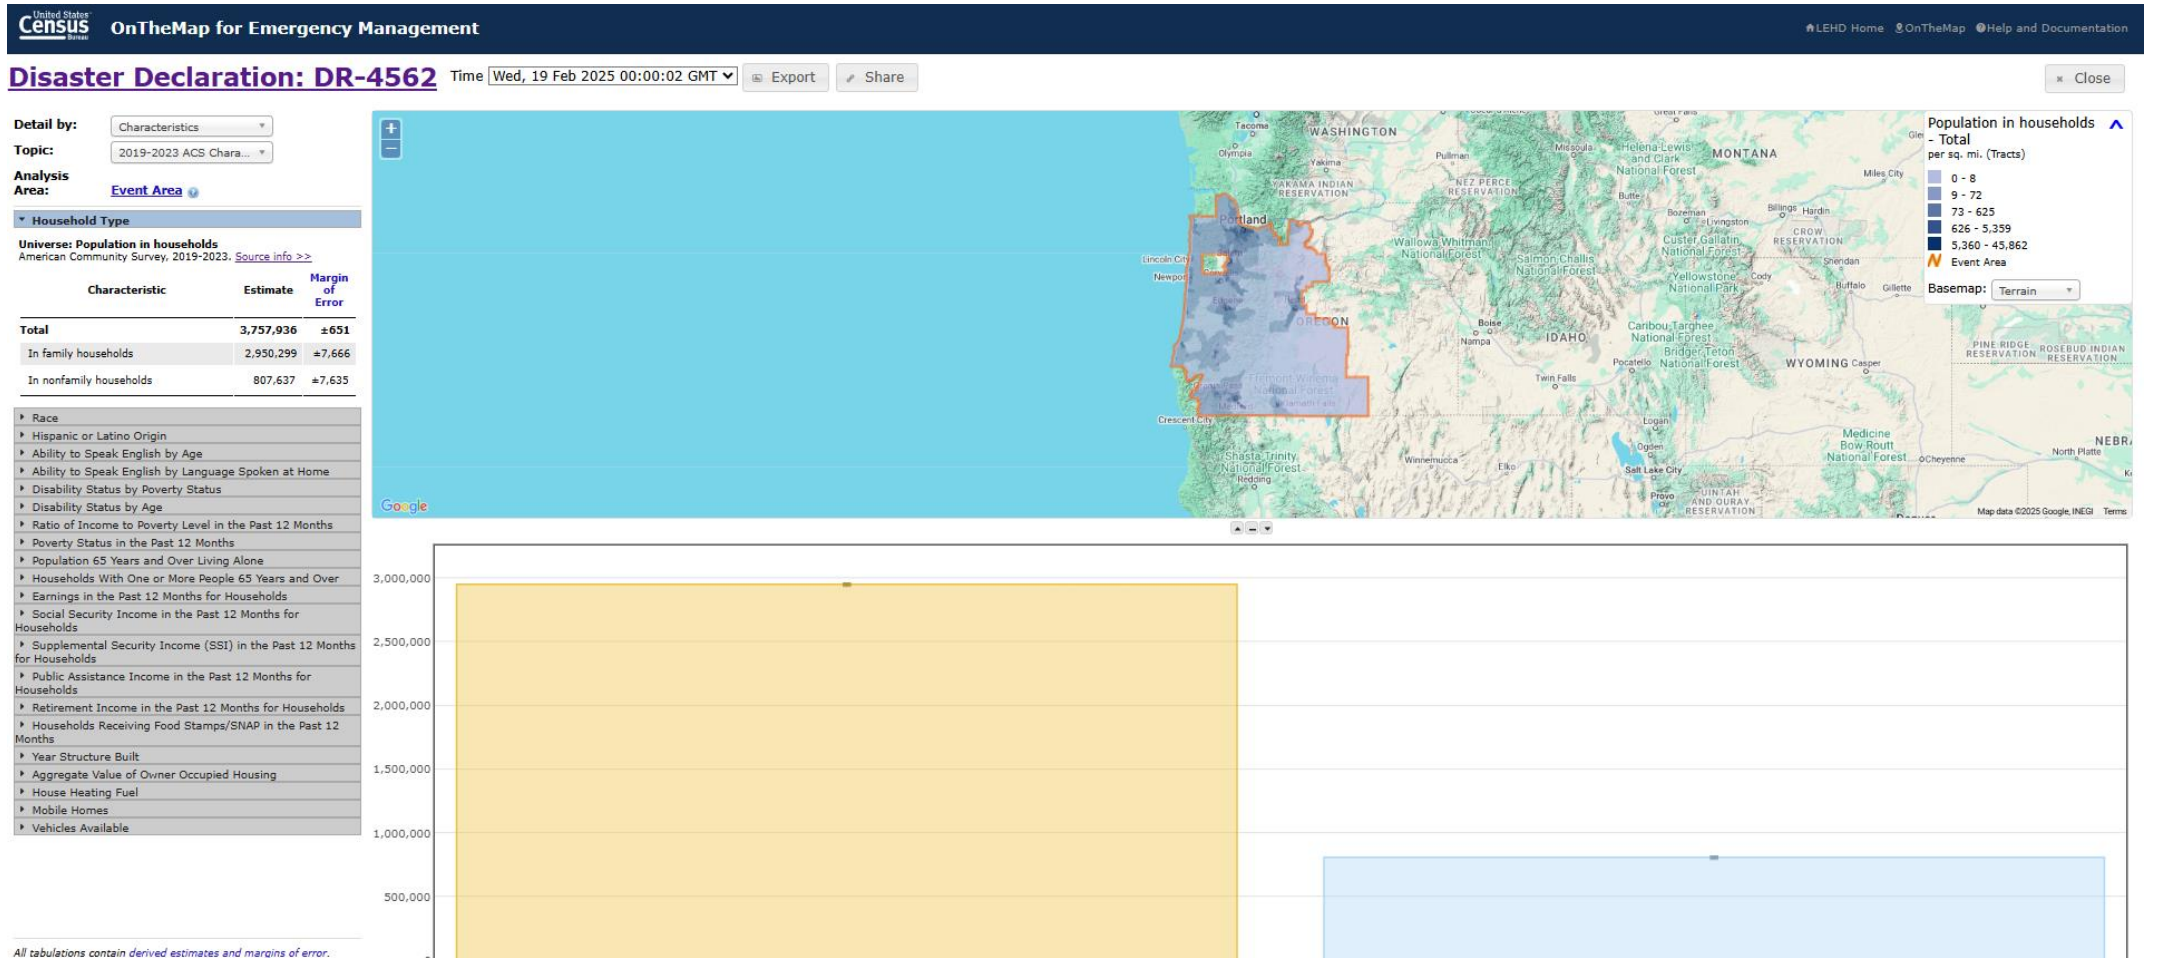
United States Census Bureau OnTheMap for Emergency Management

LEHD Home OnTheMap Help and Documentation

Disaster Declaration: DR-4562 Time Wed, 19 Feb 2025 00:00:02 GMT Export Share Close

Detail by: Characteristics
Topic: 2019-2023 ACS Chara...
Analysis Area: Event Area

Household Type

Universe: Population in households
American Community Survey, 2019-2023. Source info >>

| Characteristic | Estimate | Margin of Error |
|---|---|---|
| Total | 3,757,936 | ±651 |
| In family households | 2,950,299 | ±7,666 |
| In nonfamily households | 807,637 | ±7,635 |

Race
Hispanic or Latino Origin
Ability to Speak English by Age
Ability to Speak English by Language Spoken at Home
Disability Status by Poverty Status
Disability Status by Age
Ratio of Income to Poverty Level in the Past 12 Months
Poverty Status in the Past 12 Months
Population 65 Years and Over Living Alone
Households With One or More People 65 Years and Over
Earnings in the Past 12 Months for Households
Social Security Income in the Past 12 Months for Households
Supplemental Security Income (SSI) in the Past 12 Months for Households
Public Assistance Income in the Past 12 Months for Households
Retirement Income in the Past 12 Months for Households
Households Receiving Food Stamps/SNAP in the Past 12 Months
Year Structure Built
Aggregate Value of Owner Occupied Housing
House Heating Fuel
Mobile Homes
Vehicles Available

All tabulations contain derived estimates and margins of error.

Tacoma WASHINGTON Olympia Yakima Pullman Missoula Helena-Lewis and Clark National Forest MONTANA YAKAMA INDIAN RESERVATION NEZ PERCE RESERVATION Butte Miles City Portland Wallowa Whitman National Forest Bozeman Livingston Billings Hardin CROW RESERVATION Lincoln City Newport Salmon Challis National Forest Custer Gallatin National Forest Sheridan Yellowstone National Park Cody Buffalo Gillette OREGON Boise Nampa IDAHO Caribou-Targhee National Forest Bridger-Teton National Forest Pocatello WYOMING Casper PINE RIDGE RESERVATION ROSEBUD INDIAN RESERVATION Fremont Winema National Forest Klamath Falls Twin Falls Crescent City Logan Ogden Medicine Bow Routt National Forest Cheyenne North Platte NEBR Shasta Trinity National Forest Redding Winnemucca Elko Salt Lake City Provo UINTAH AND OURAY RESERVATION Google Map data ©2025 Google, INEGI Terms

Population in households - Total
per sq. mi. (Tracts)
0 - 8
9 - 72
73 - 625
626 - 5,359
5,360 - 45,862
Event Area
Basemap: Terrain

3,000,000
2,500,000
2,000,000
1,500,000
1,000,000
500,000